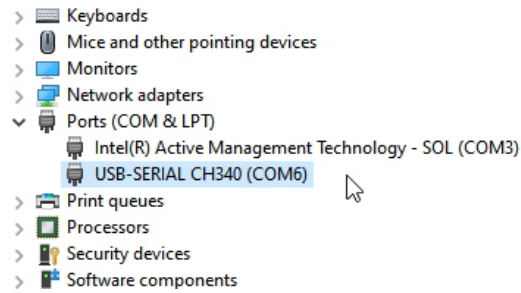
Keyboards
Mice and other pointing devices
Monitors
Network adapters
Ports (COM & LPT)
Intel(R) Active Management Technology - SOL (COM3)
USB-SERIAL CH340 (COM6)
Print queues
Processors
Security devices
Software components